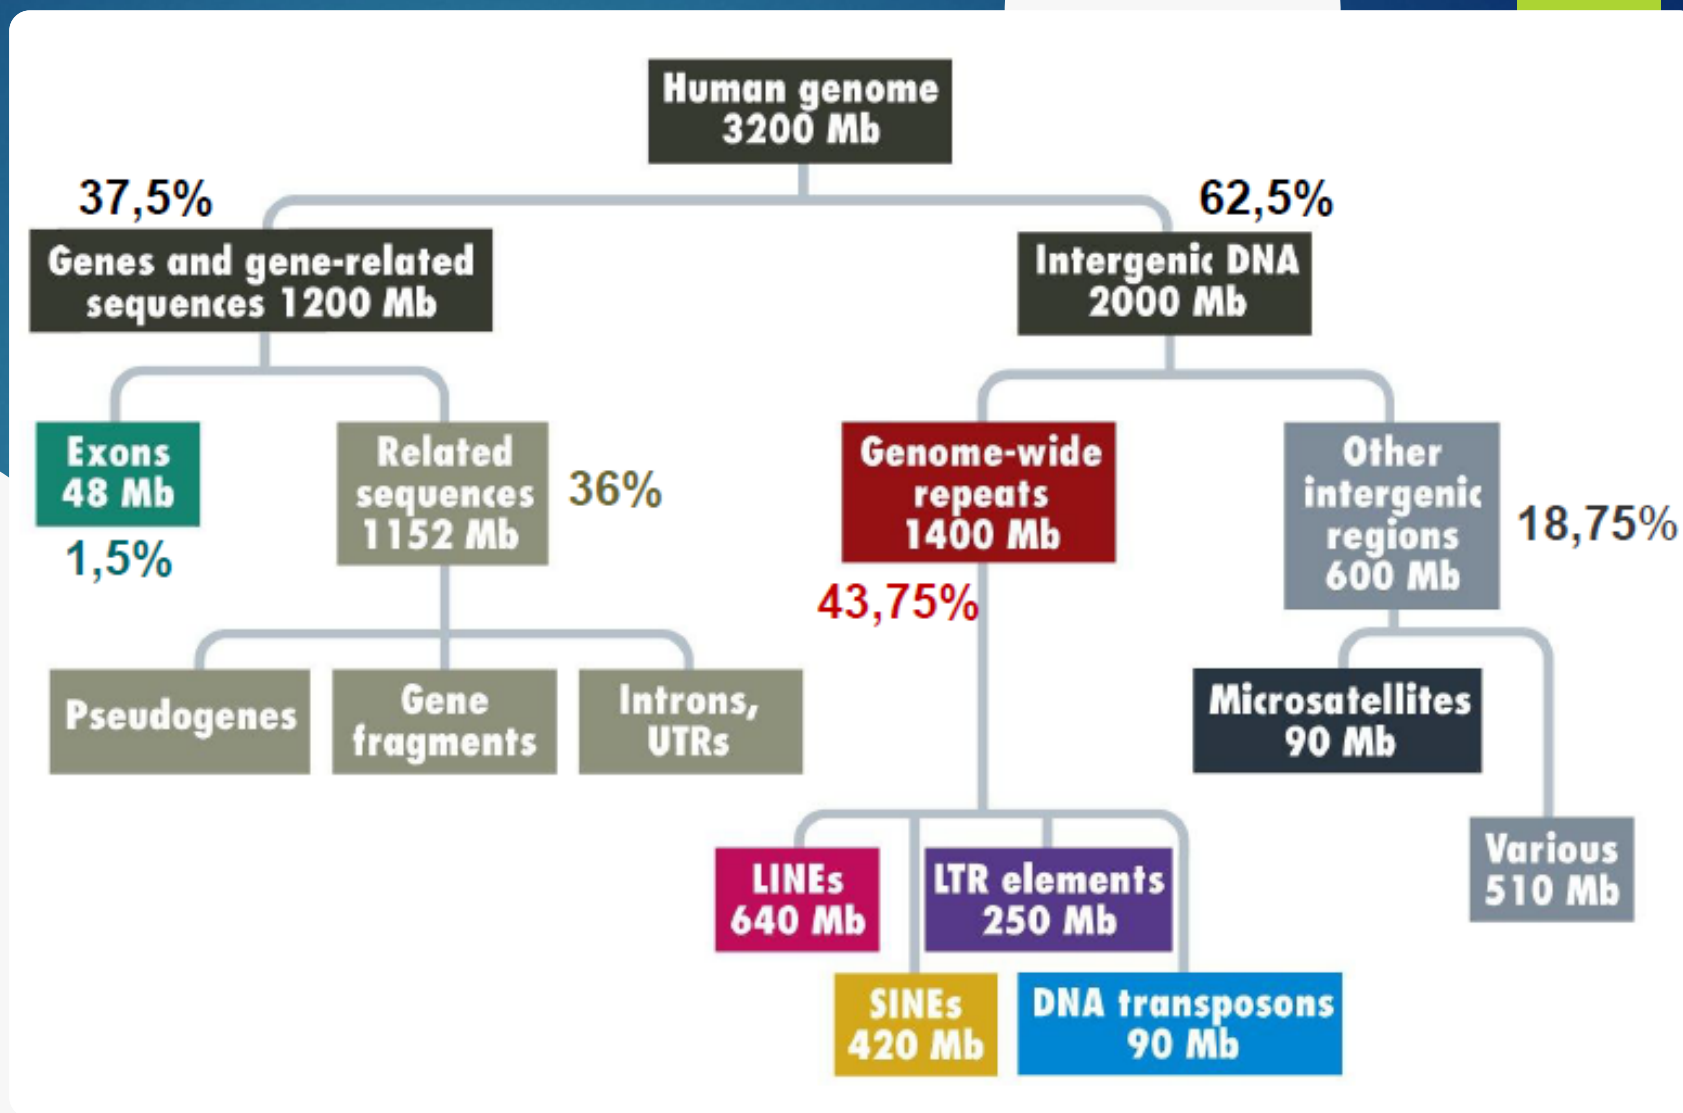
Human genome
3200 Mb

37,5%

62,5%

Genes and gene-related sequences 1200 Mb

Intergenic DNA
2000 Mb

Exons
48 Mb

1,5%

Related sequences
1152 Mb

36%

Genome-wide repeats
1400 Mb

43,75%

Other intergenic regions
600 Mb

18,75%

Pseudogenes

Gene fragments

Introns, UTRs

Microsatellites
90 Mb

LINEs
640 Mb

LTR elements
250 Mb

Various
510 Mb

SINEs
420 Mb

DNA transposons
90 Mb